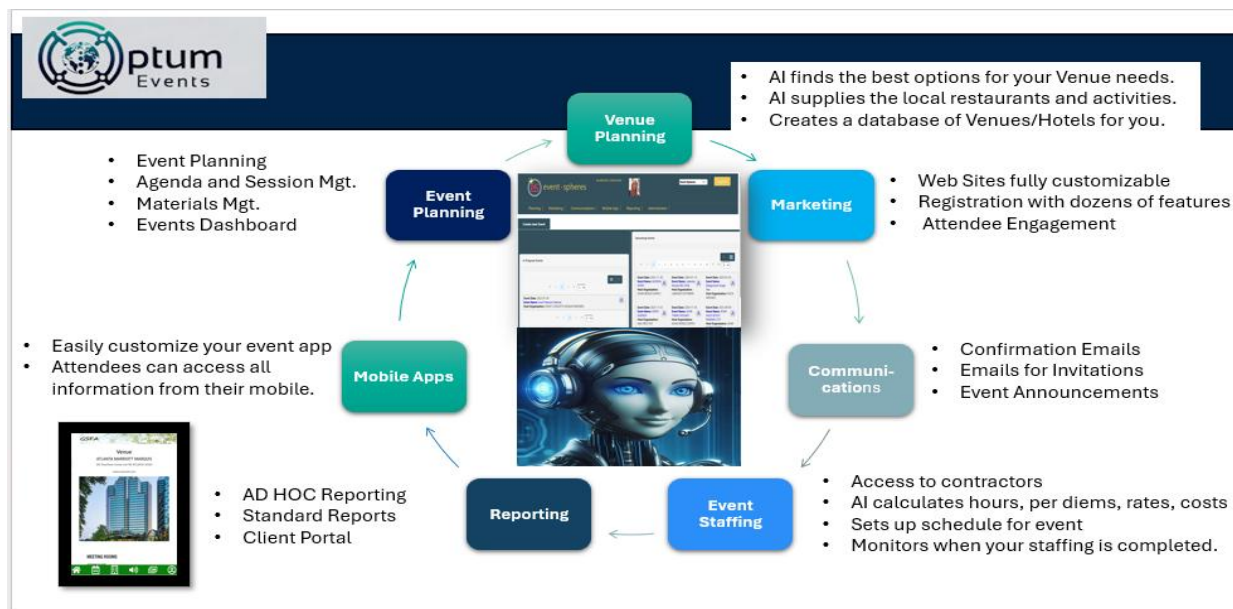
Optum Events

• AI finds the best options for your Venue needs.
• AI supplies the local restaurants and activities.
• Creates a database of Venues/Hotels for you.

Venue Planning

• Event Planning
• Agenda and Session Mgt.
• Materials Mgt.
• Events Dashboard

Event Planning

event-spheres

Marketing

• Web Sites fully customizable
• Registration with dozens of features
• Attendee Engagement

• Easily customize your event app
• Attendees can access all information from their mobile.

Mobile Apps

Communi-cations

• Confirmation Emails
• Emails for Invitations
• Event Announcements

Venue
ATLANTA MARRIOTT MARQUIS
MEETING ROOMS

• AD HOC Reporting
• Standard Reports
• Client Portal

Reporting

Event Staffing

• Access to contractors
• AI calculates hours, per diems, rates, costs
• Sets up schedule for event
• Monitors when your staffing is completed.